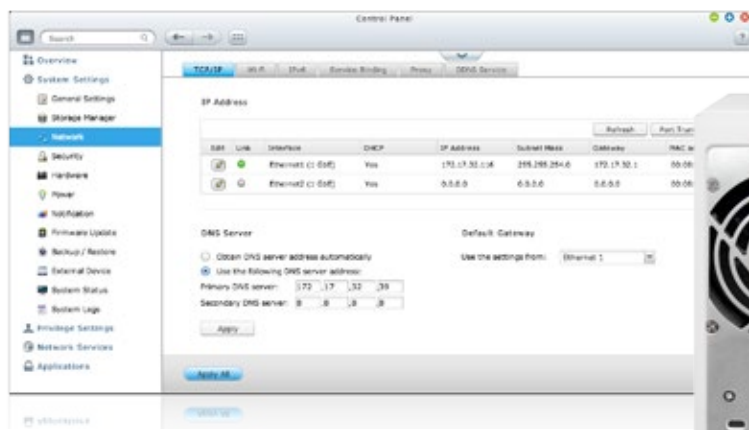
Control Panel

Search

Overview
System Settings
General Settings
Storage Manager
Network
Security
Hardware
Power
Notification
Firmware Update
Backup / Restore
External Device
System Status
System Logs
Privilege Settings
Network Services
Applications

TCP/IP | Wi-Fi | IPv6 | Service Binding | Proxy | DDNS Service

IP Address

Refresh | Port Trun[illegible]

| Edit | Link | Interface | DHCP | IP Address | Subnet Mask | Gateway | MAC a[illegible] |
|---|---|---|---|---|---|---|---|
| | | Ethernet1 (1 GbE) | Yes | 172.17.32.116 | 255.255.254.0 | 172.17.32.1 | 00:08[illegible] |
| | | Ethernet2 (1 GbE) | Yes | 0.0.0.0 | 0.0.0.0 | 0.0.0.0 | 00:08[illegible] |

DNS Server
Obtain DNS server address automatically
Use the following DNS server address:
Primary DNS server: 172 . 17 . 32 . 30
Secondary DNS server: 8 . 8 . 8 . 8
Apply

Default Gateway
Use the settings from: Ethernet 1

Apply All